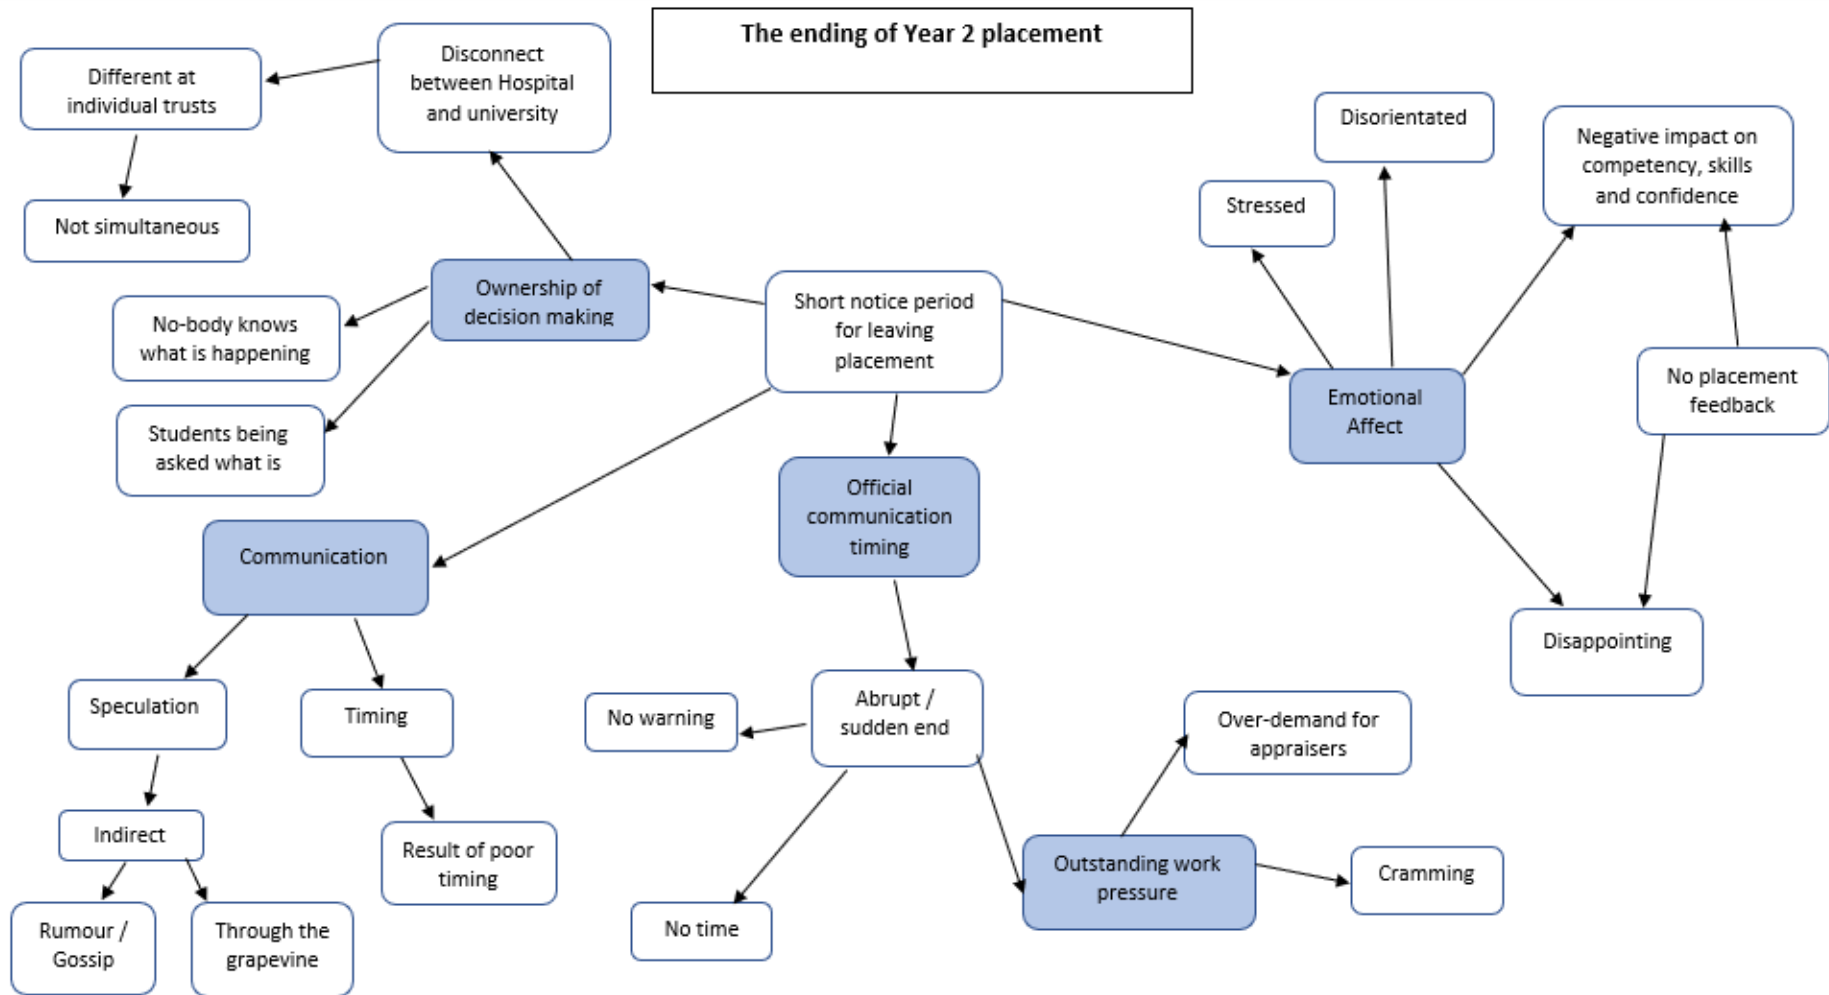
The ending of Year 2 placement

Disconnect between Hospital and university

Different at individual trusts

Not simultaneous

Ownership of decision making

No-body knows what is happening

Students being asked what is

Short notice period for leaving placement

Communication

Official communication timing

Speculation

Timing

Indirect

Rumour / Gossip

Through the grapevine

Result of poor timing

Abrupt / sudden end

No warning

No time

Outstanding work pressure

Over-demand for appraisers

Cramming

Emotional Affect

Stressed

Disorientated

Negative impact on competency, skills and confidence

No placement feedback

Disappointing